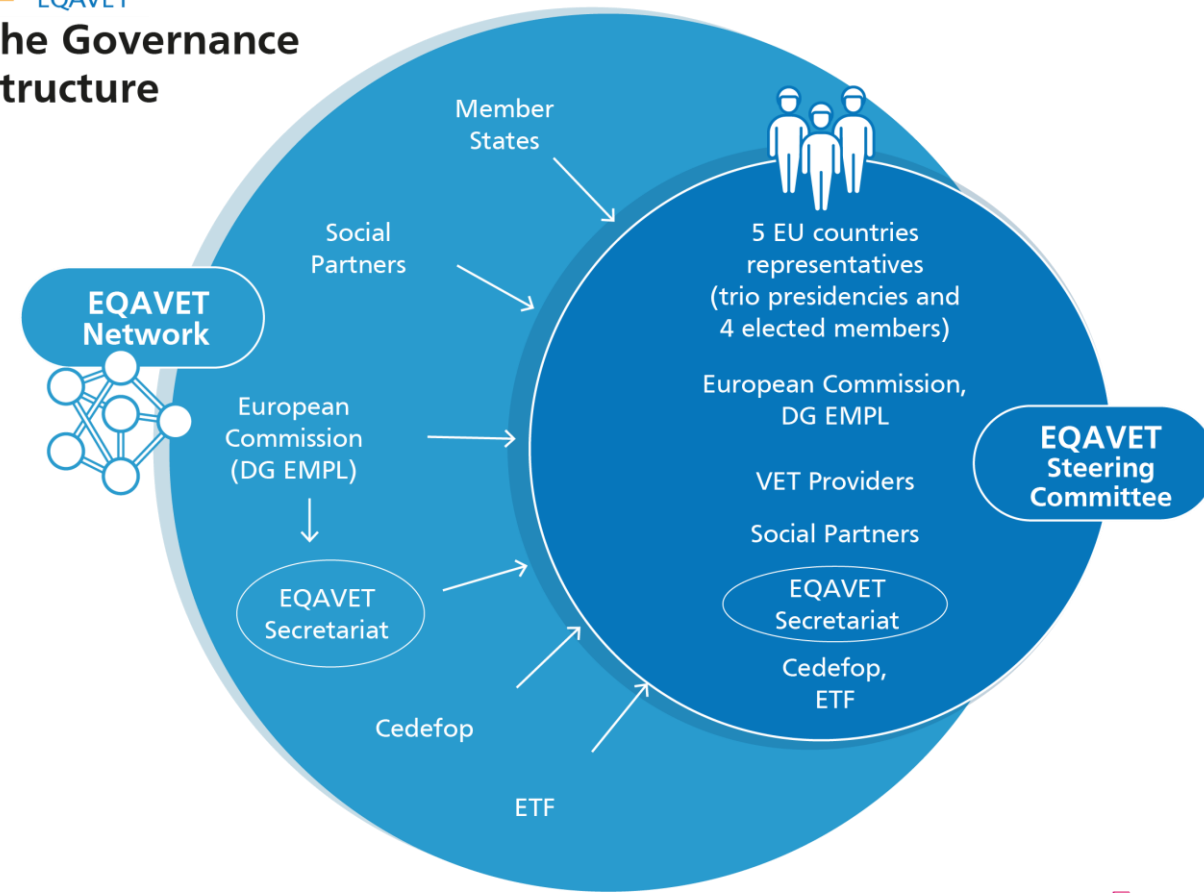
EQAVET

he Governance
tructure

EQAVET Network

Member States

Social Partners

European Commission (DG EMPL)

EQAVET Secretariat

Cedefop

ETF

5 EU countries representatives (trio presidencies and 4 elected members)

European Commission, DG EMPL

VET Providers

Social Partners

EQAVET Secretariat

Cedefop, ETF

EQAVET Steering Committee